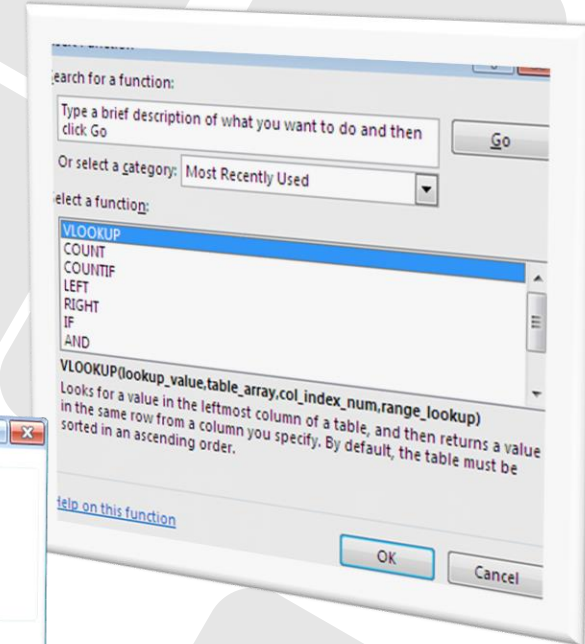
earch for a function:

Type a brief description of what you want to do and then click Go

Go

Or select a category: Most Recently Used

elect a function:

VLOOKUP
COUNT
COUNTIF
LEFT
RIGHT
IF
AND

VLOOKUP(lookup_value,table_array,col_index_num,range_lookup)

Looks for a value in the leftmost column of a table, and then returns a value in the same row from a column you specify. By default, the table must be sorted in an ascending order.

lelp on this function

OK

Cancel